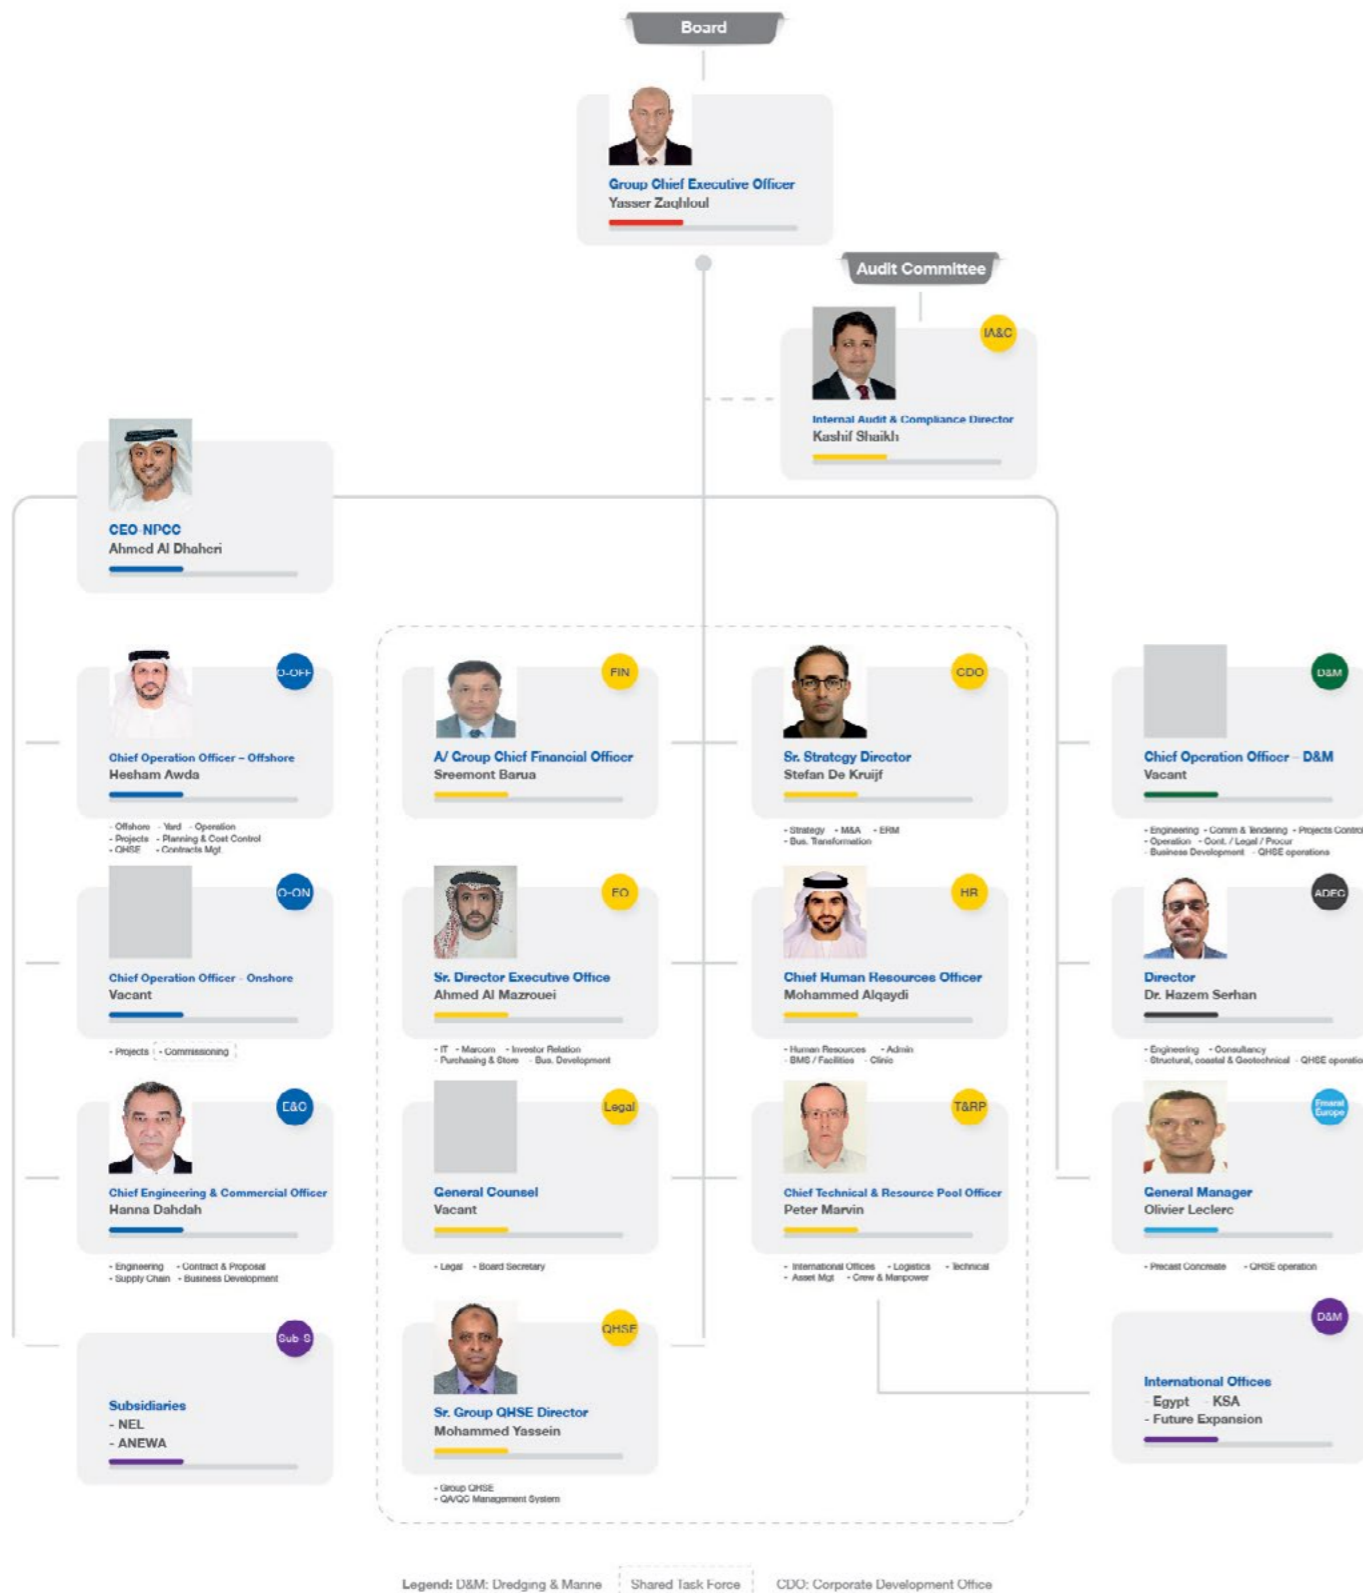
Board

Group Chief Executive Officer
Yasser Zaghloul

Audit Committee

IA&C
Internal Audit & Compliance Director
Kashif Shaikh

CEO NPCC
Ahmed Al Dhaheri

O-OFF
Chief Operation Officer – Offshore
Hesham Awda
- Offshore - Yard - Operation
- Projects - Planning & Cost Control
- QHSE - Contracts Mgt

O-ON
Chief Operation Officer - Onshore
Vacant
- Projects - Commissioning

E&C
Chief Engineering & Commercial Officer
Hanna Dahdah
- Engineering - Contract & Proposal
- Supply Chain - Business Development

Sub S
Subsidiaries
- NEL
- ANEWA

FIN
A/ Group Chief Financial Officer
Sreemont Barua

EO
Sr. Director Executive Office
Ahmed Al Mazrouei
- IT - Marcom - Investor Relation
- Purchasing & Store - Bus. Development

Legal
General Counsel
Vacant
- Legal - Board Secretary

QHSE
Sr. Group QHSE Director
Mohammed Yassein
- Group QHSE
- QA/QC Management System

CDO
Sr. Strategy Director
Stefan De Kruijf
- Strategy - M&A - ERM
- Bus. Transformation

HR
Chief Human Resources Officer
Mohammed Alqaydi
- Human Resources - Admin
- BMS / Facilities - Clinic

T&RP
Chief Technical & Resource Pool Officer
Peter Marvin
- International Offices - Logistics - Technical
- Asset Mgt - Crew & Manpower

D&M
Chief Operation Officer – D&M
Vacant
- Engineering - Comm & Tendering - Projects Control
- Operation - Cont. / Legal / Procur
- Business Development - QHSE operations

ADEC
Director
Dr. Hazem Serhan
- Engineering - Consultancy
- Structural, coastal & Geotechnical - QHSE operation

Emarat Europe
General Manager
Olivier Leclerc
- Precast Concrete - QHSE operation

D&M
International Offices
Egypt KSA
- Future Expansion

Legend: D&M: Dredging & Marine Shared Task Force CDO: Corporate Development Office